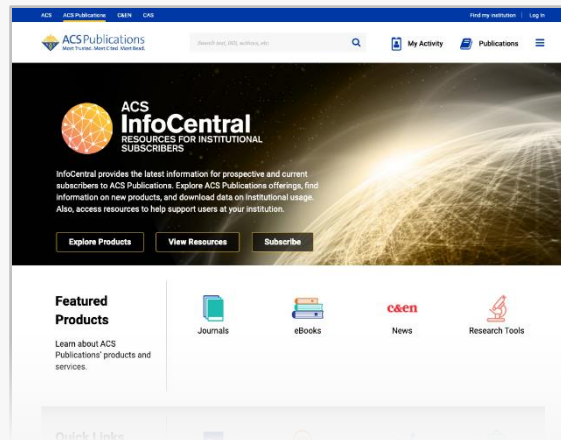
ACS ACS Publications C&EN CAS

Find my institution | Log In

ACS Publications
Most Trusted. Most Cited. Most Read.

Search text, DOI, authors, etc.

My Activity

Publications

ACS
InfoCentral
RESOURCES FOR INSTITUTIONAL SUBSCRIBERS

InfoCentral provides the latest information for prospective and current subscribers to ACS Publications. Explore ACS Publications offerings, find information on new products, and download data on institutional usage. Also, access resources to help support users at your institution.

Explore Products

View Resources

Subscribe

Featured Products

Learn about ACS Publications' products and services.

Journals

eBooks

c&en
News

Research Tools

Quick Links